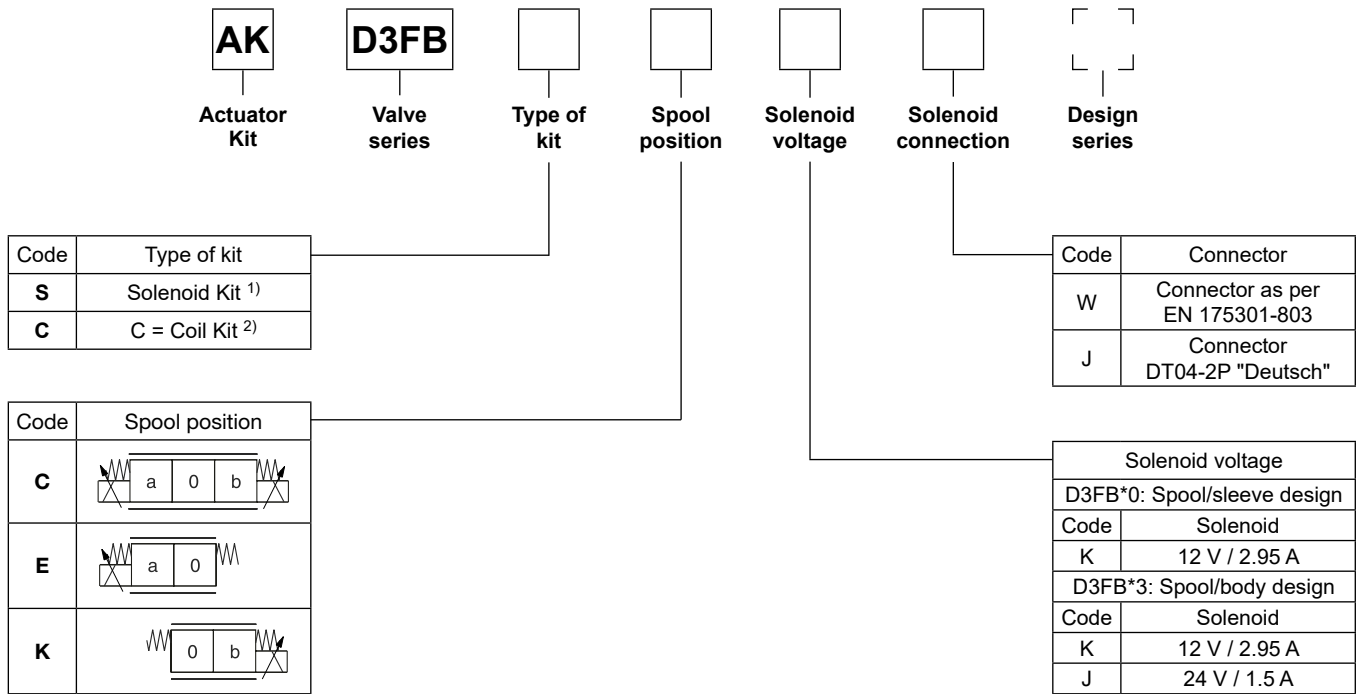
AK D3FB

Actuator Kit | Valve series | Type of kit | Spool position | Solenoid voltage | Solenoid connection | Design series

| Code | Type of kit |
|---|---|
| **S** | Solenoid Kit $^{1)}$ |
| **C** | C = Coil Kit $^{2)}$ |

| Code | Spool position |
|---|---|
| **C** | a 0 b |
| **E** | a 0 |
| **K** | 0 b |

| Code | Connector |
|---|---|
| W | Connector as per EN 175301-803 |
| J | Connector DT04-2P "Deutsch" |

| Solenoid voltage | |
|---|---|
| D3FB*0: Spool/sleeve design | |
| Code | Solenoid |
| K | 12 V / 2.95 A |
| D3FB*3: Spool/body design | |
| Code | Solenoid |
| K | 12 V / 2.95 A |
| J | 24 V / 1.5 A |